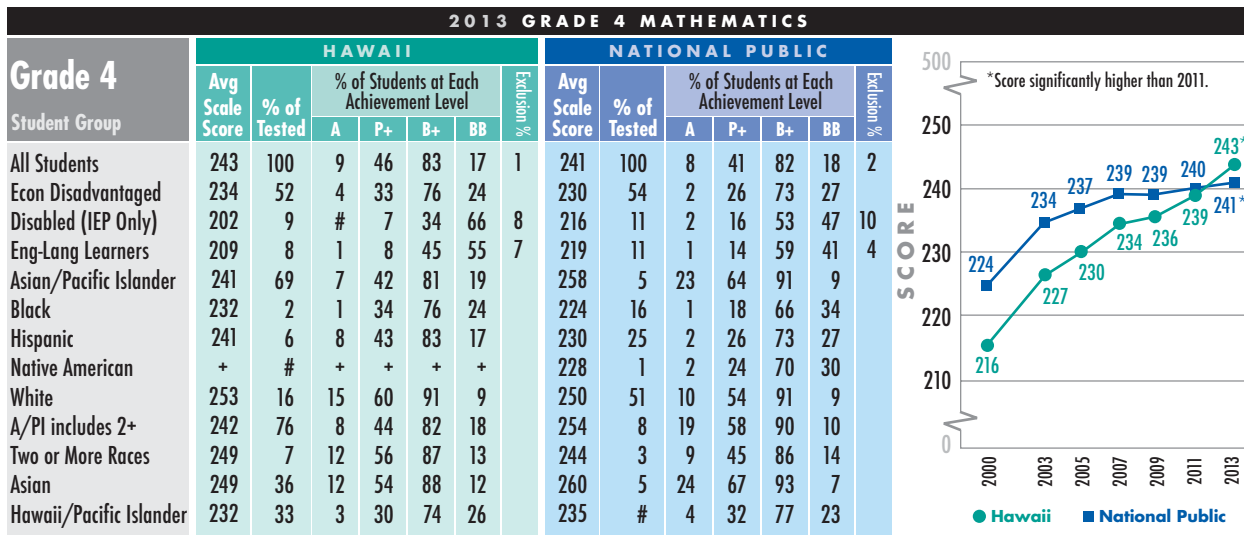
2013 GRADE 4 MATHEMATICS

| Grade 4 Student Group | HAWAII Avg Scale Score | % of Tested | A | P+ | B+ | BB | Exclusion % | NATIONAL PUBLIC Avg Scale Score | % of Tested | A | P+ | B+ | BB | Exclusion % |
|---|---|---|---|---|---|---|---|---|---|---|---|---|---|---|
| All Students | 243 | 100 | 9 | 46 | 83 | 17 | 1 | 241 | 100 | 8 | 41 | 82 | 18 | 2 |
| Econ Disadvantaged | 234 | 52 | 4 | 33 | 76 | 24 | | 230 | 54 | 2 | 26 | 73 | 27 | |
| Disabled (IEP Only) | 202 | 9 | # | 7 | 34 | 66 | 8 | 216 | 11 | 2 | 16 | 53 | 47 | 10 |
| Eng-Lang Learners | 209 | 8 | 1 | 8 | 45 | 55 | 7 | 219 | 11 | 1 | 14 | 59 | 41 | 4 |
| Asian/Pacific Islander | 241 | 69 | 7 | 42 | 81 | 19 | | 258 | 5 | 23 | 64 | 91 | 9 | |
| Black | 232 | 2 | 1 | 34 | 76 | 24 | | 224 | 16 | 1 | 18 | 66 | 34 | |
| Hispanic | 241 | 6 | 8 | 43 | 83 | 17 | | 230 | 25 | 2 | 26 | 73 | 27 | |
| Native American | + | # | + | + | + | + | | 228 | 1 | 2 | 24 | 70 | 30 | |
| White | 253 | 16 | 15 | 60 | 91 | 9 | | 250 | 51 | 10 | 54 | 91 | 9 | |
| A/PI includes 2+ | 242 | 76 | 8 | 44 | 82 | 18 | | 254 | 8 | 19 | 58 | 90 | 10 | |
| Two or More Races | 249 | 7 | 12 | 56 | 87 | 13 | | 244 | 3 | 9 | 45 | 86 | 14 | |
| Asian | 249 | 36 | 12 | 54 | 88 | 12 | | 260 | 5 | 24 | 67 | 93 | 7 | |
| Hawaii/Pacific Islander | 232 | 33 | 3 | 30 | 74 | 26 | | 235 | # | 4 | 32 | 77 | 23 | |

% of Students at Each Achievement Level

*Score significantly higher than 2011.

SCORE

500, 250, 240, 230, 220, 210, 0

224, 234, 237, 239, 239, 240, 241*
216, 227, 230, 234, 236, 239, 243*

2000, 2003, 2005, 2007, 2009, 2011, 2013

Hawaii   National Public